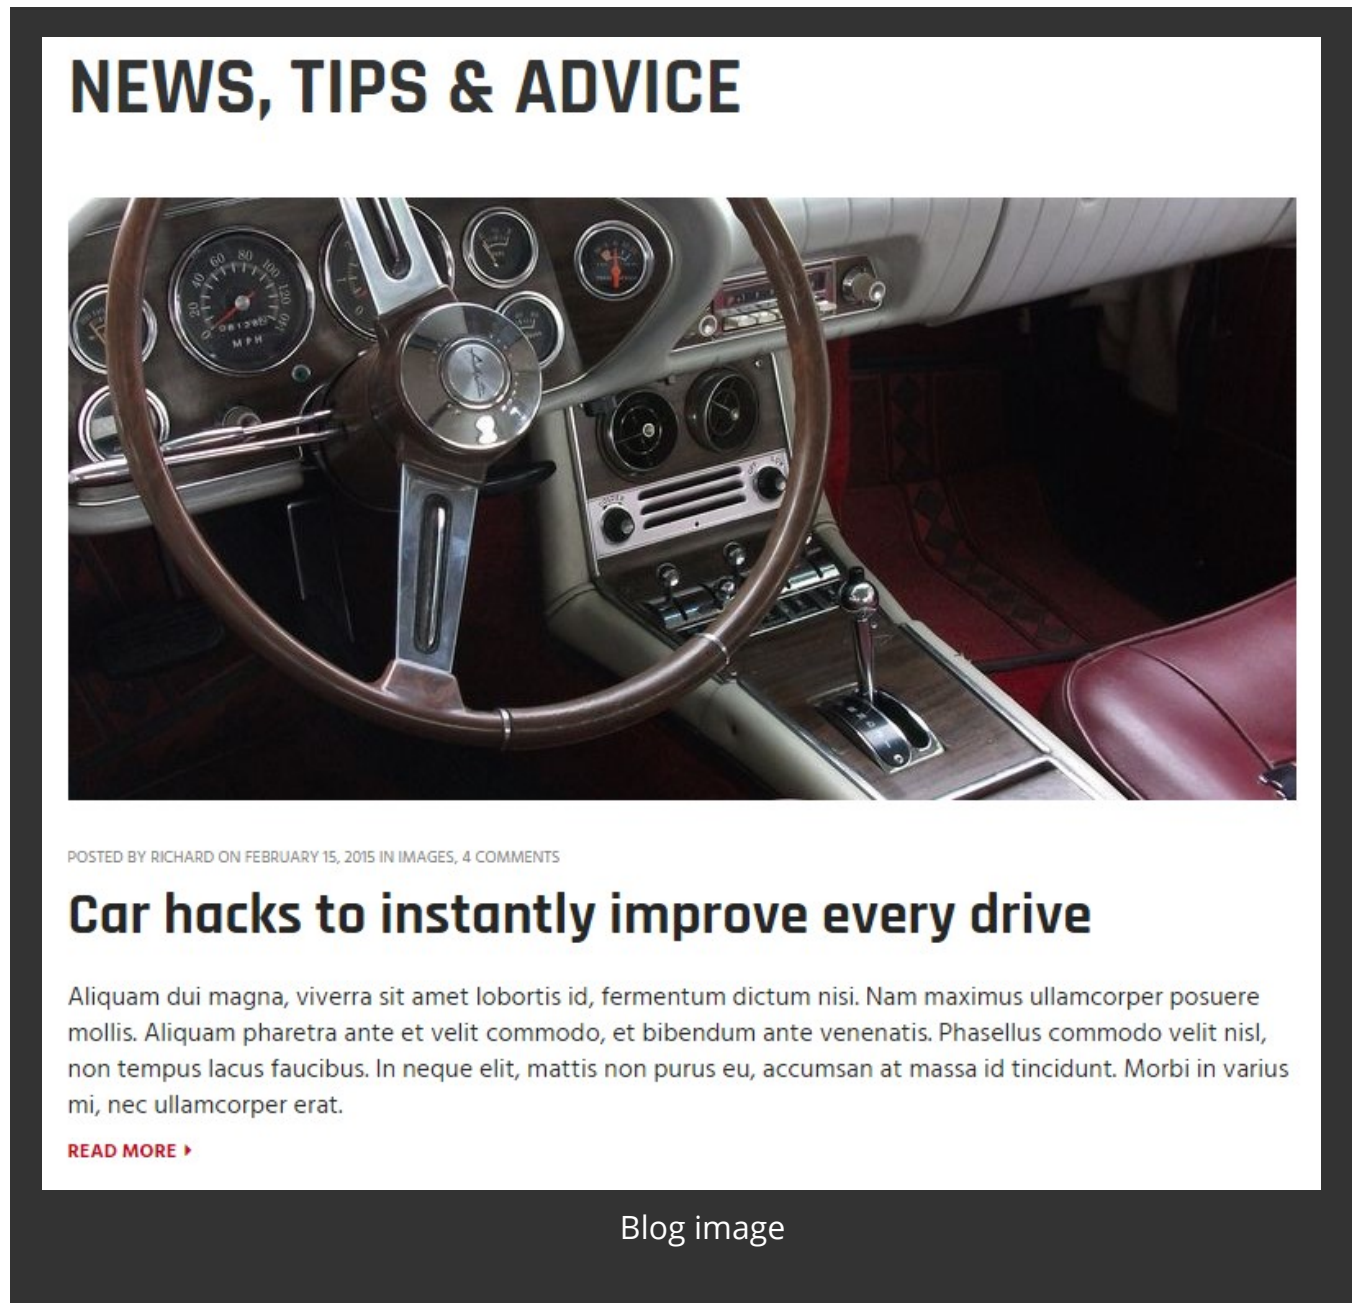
NEWS, TIPS & ADVICE

POSTED BY RICHARD ON FEBRUARY 15, 2015 IN IMAGES, 4 COMMENTS

Car hacks to instantly improve every drive

Aliquam dui magna, viverra sit amet lobortis id, fermentum dictum nisi. Nam maximus ullamcorper posuere mollis. Aliquam pharetra ante et velit commodo, et bibendum ante venenatis. Phasellus commodo velit nisl, non tempus lacus faucibus. In neque elit, mattis non purus eu, accumsan at massa id tincidunt. Morbi in varius mi, nec ullamcorper erat.

READ MORE

Blog image